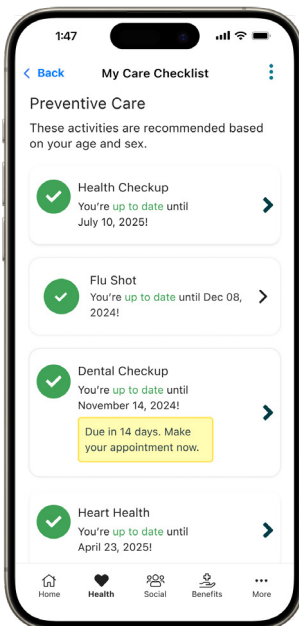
1:47

Back
My Care Checklist

Preventive Care

These activities are recommended based on your age and sex.

Health Checkup
You're up to date until July 10, 2025!

Flu Shot
You're up to date until Dec 08, 2024!

Dental Checkup
You're up to date until November 14, 2024!

Due in 14 days. Make your appointment now.

Heart Health
You're up to date until April 23, 2025!

Home
Health
Social
Benefits
More